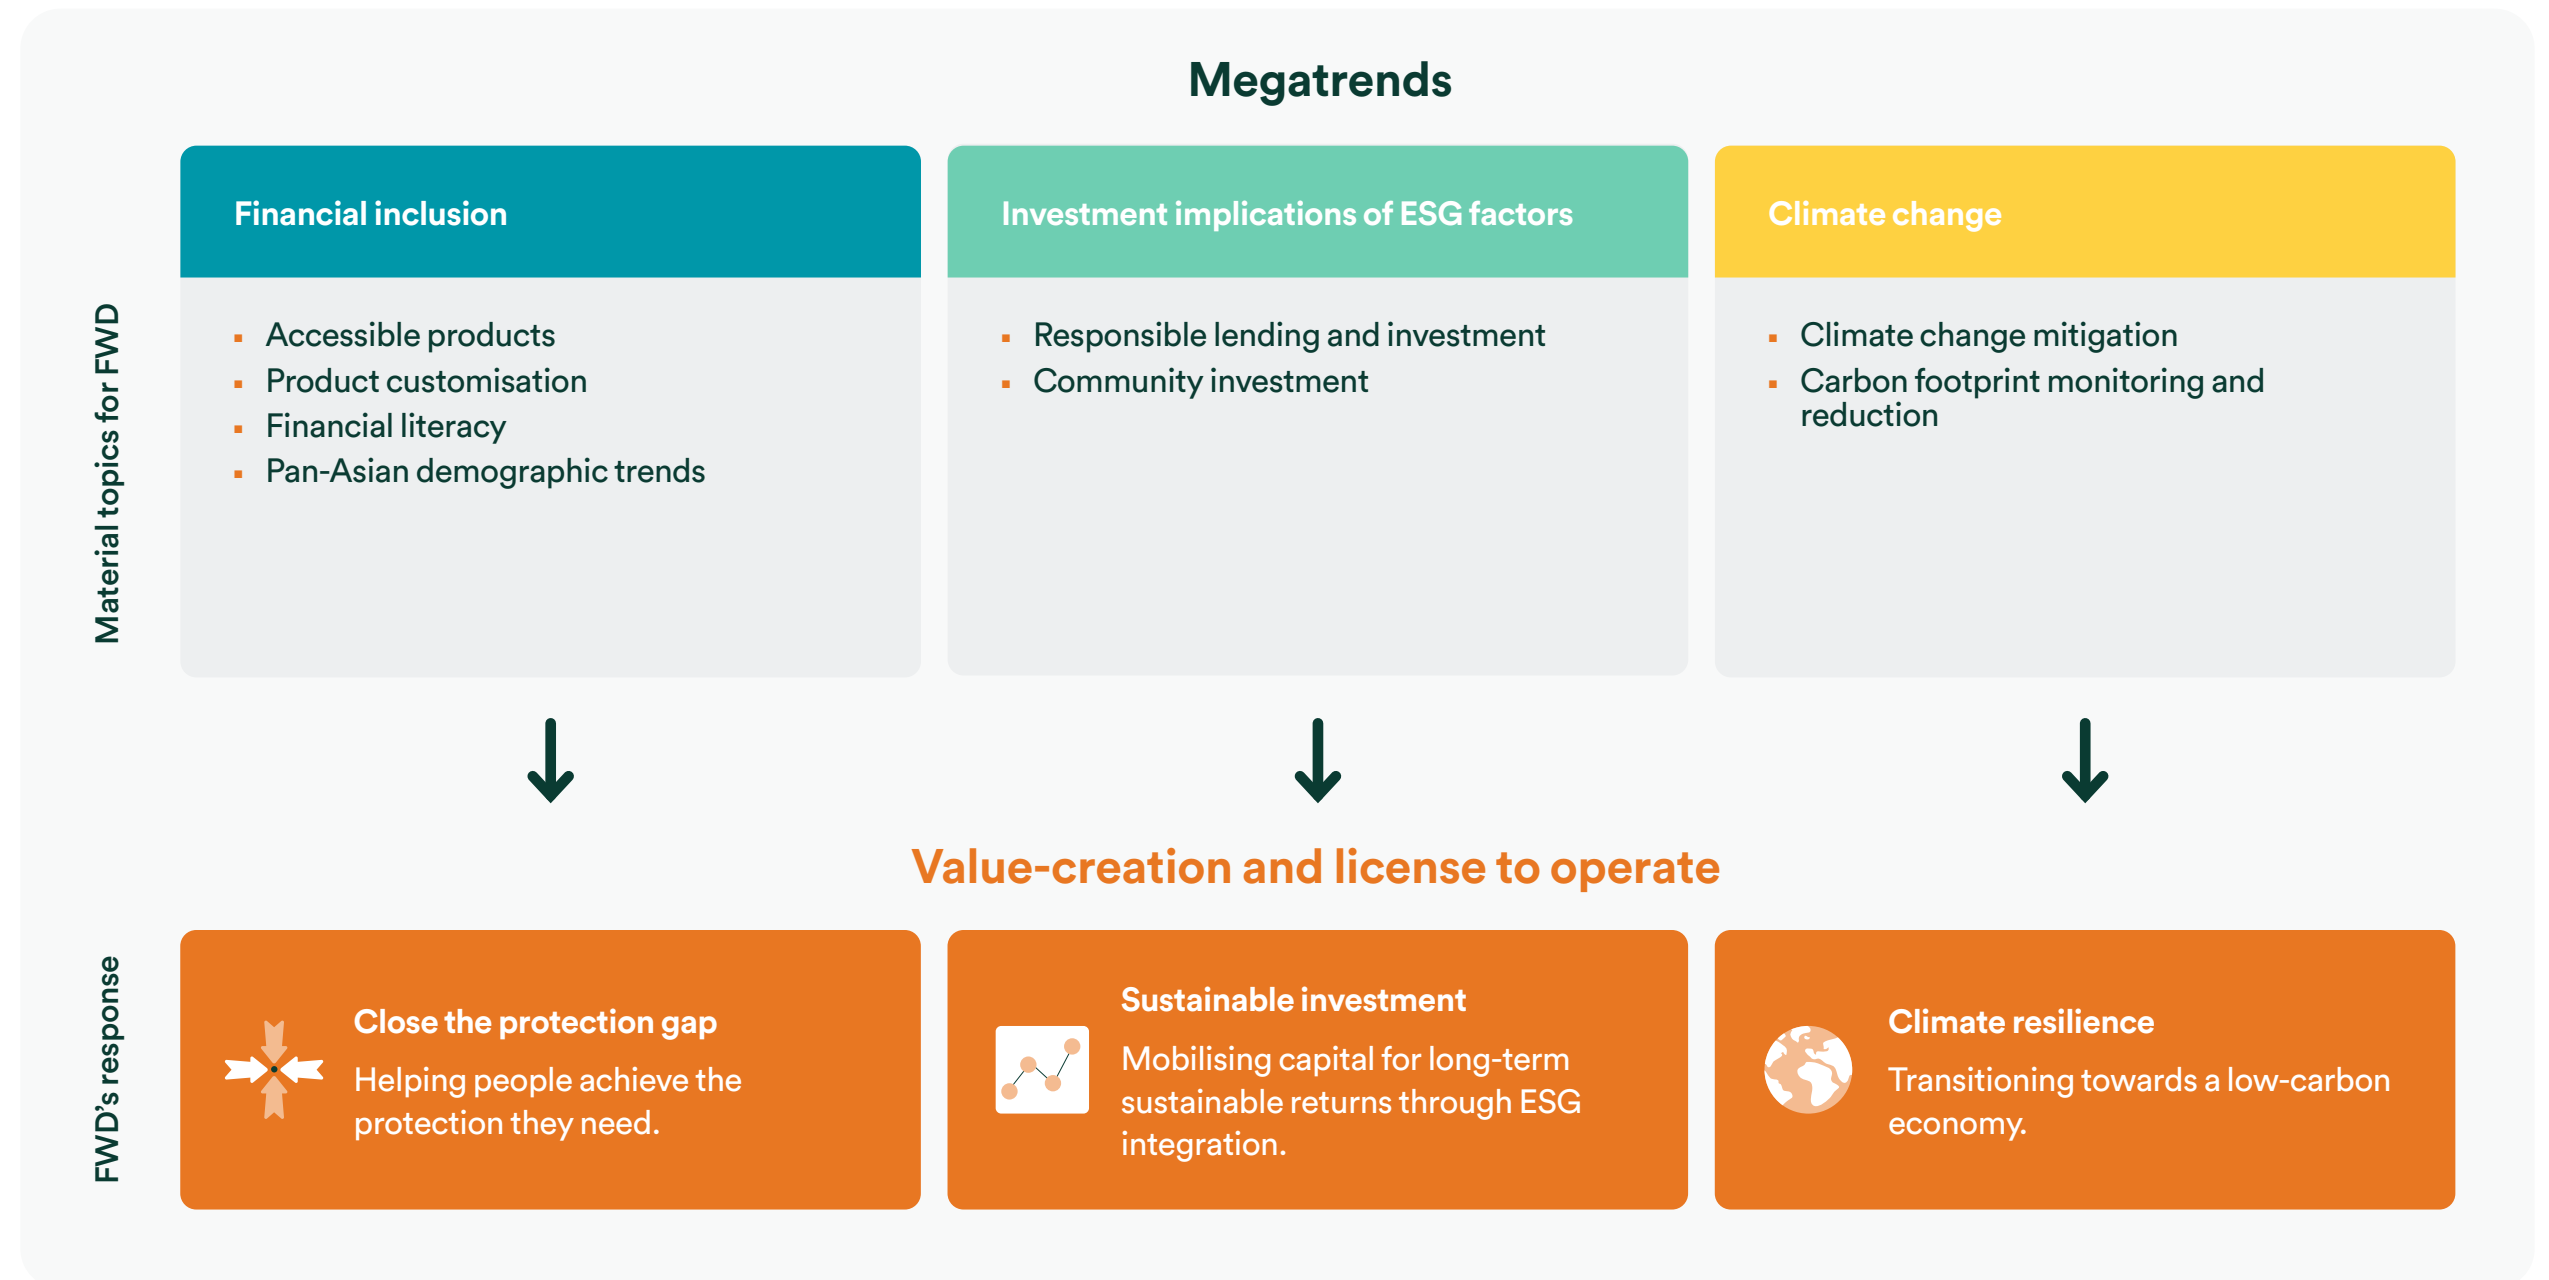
Megatrends

Material topics for FWD

Financial inclusion

- Accessible products
- Product customisation
- Financial literacy
- Pan-Asian demographic trends

Investment implications of ESG factors

- Responsible lending and investment
- Community investment

Climate change

- Climate change mitigation
- Carbon footprint monitoring and reduction

Value-creation and license to operate

FWD's response

Close the protection gap

Helping people achieve the protection they need.

Sustainable investment

Mobilising capital for long-term sustainable returns through ESG integration.

Climate resilience

Transitioning towards a low-carbon economy.